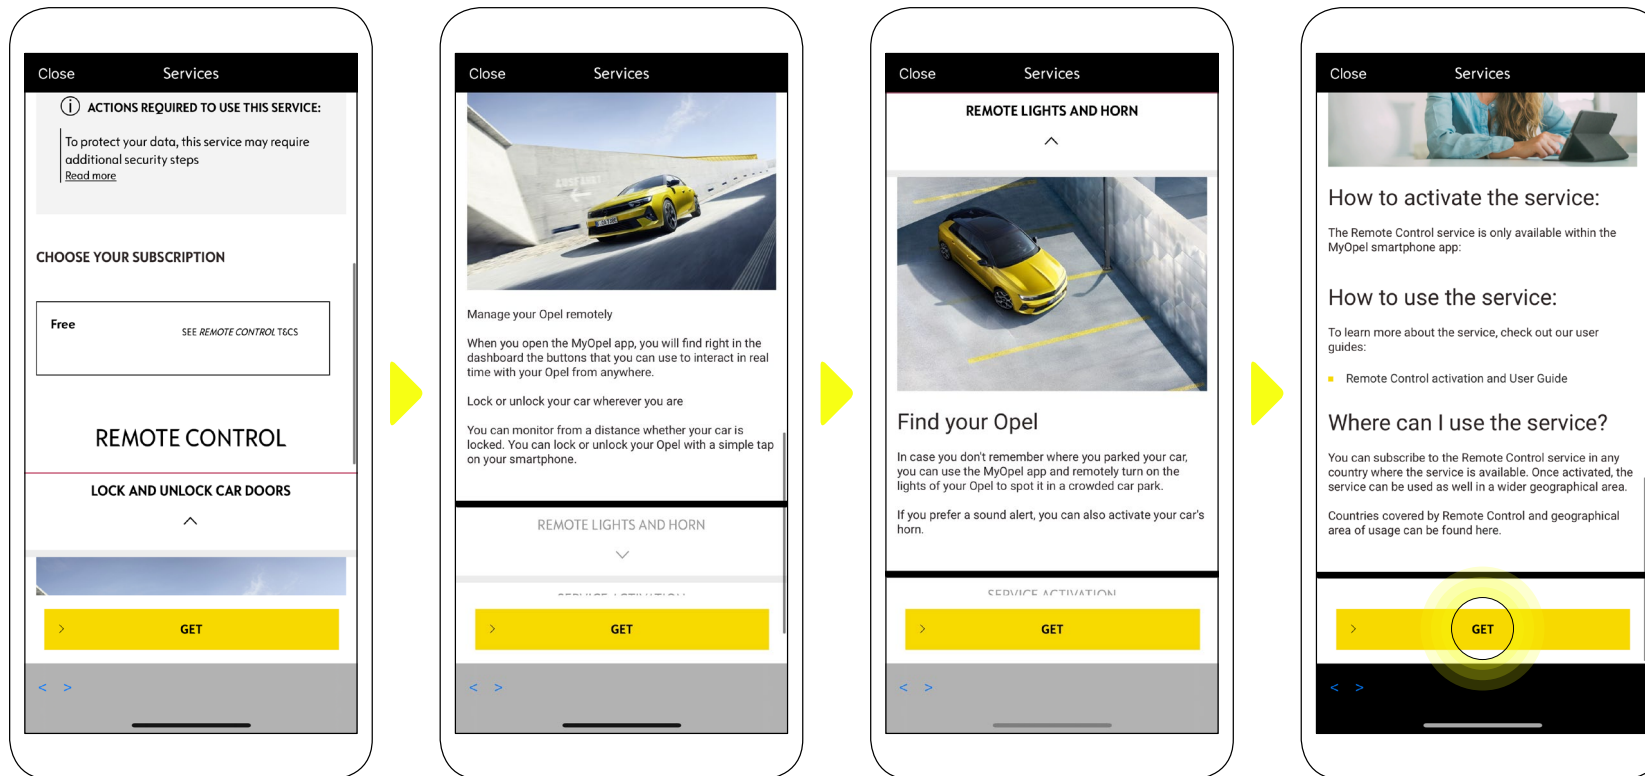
Close Services

ⓘ ACTIONS REQUIRED TO USE THIS SERVICE:

To protect your data, this service may require additional security steps
Read more

CHOOSE YOUR SUBSCRIPTION

Free

SEE REMOTE CONTROL T&CS

REMOTE CONTROL

LOCK AND UNLOCK CAR DOORS

GET

< >

Close Services

Manage your Opel remotely

When you open the MyOpel app, you will find right in the dashboard the buttons that you can use to interact in real time with your Opel from anywhere.

Lock or unlock your car wherever you are

You can monitor from a distance whether your car is locked. You can lock or unlock your Opel with a simple tap on your smartphone.

REMOTE LIGHTS AND HORN

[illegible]

GET

< >

Close Services

REMOTE LIGHTS AND HORN

Find your Opel

In case you don't remember where you parked your car, you can use the MyOpel app and remotely turn on the lights of your Opel to spot it in a crowded car park.

If you prefer a sound alert, you can also activate your car's horn.

SERVICE ACTIVATION

GET

< >

Close Services

How to activate the service:

The Remote Control service is only available within the MyOpel smartphone app:

How to use the service:

To learn more about the service, check out our user guides:

Remote Control activation and User Guide

Where can I use the service?

You can subscribe to the Remote Control service in any country where the service is available. Once activated, the service can be used as well in a wider geographical area.

Countries covered by Remote Control and geographical area of usage can be found here.

GET

< >